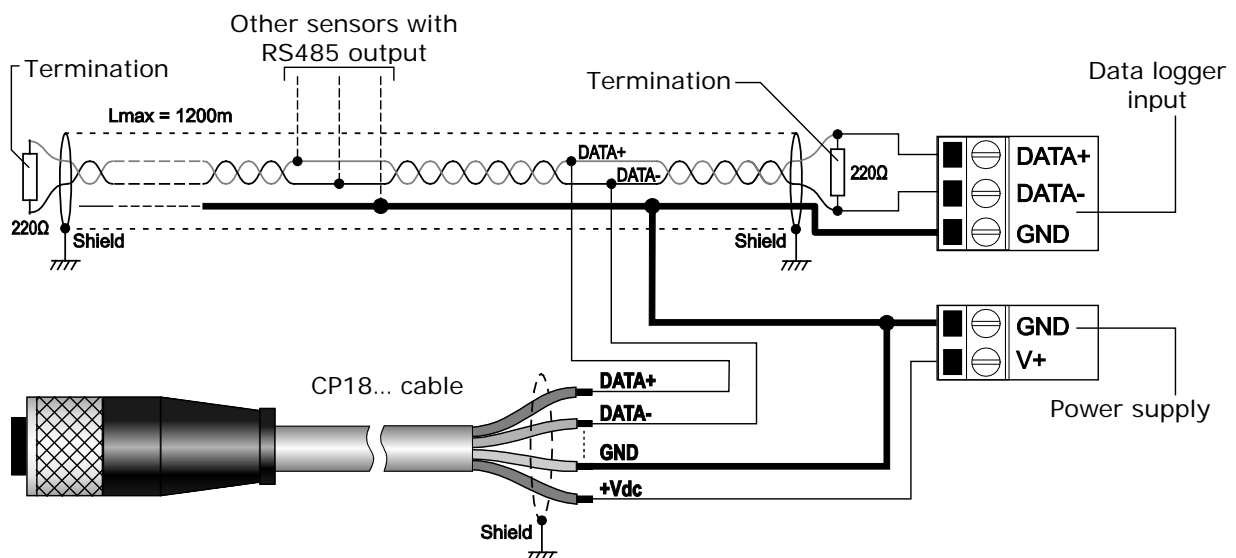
Other sensors with RS485 output

Termination

Lmax = 1200m

Termination

Data logger input

DATA+

DATA-

220Ω

DATA+

DATA-

GND

220Ω

Shield

Shield

GND

V+

CP18... cable

DATA+

DATA-

GND

+Vdc

Power supply

Shield